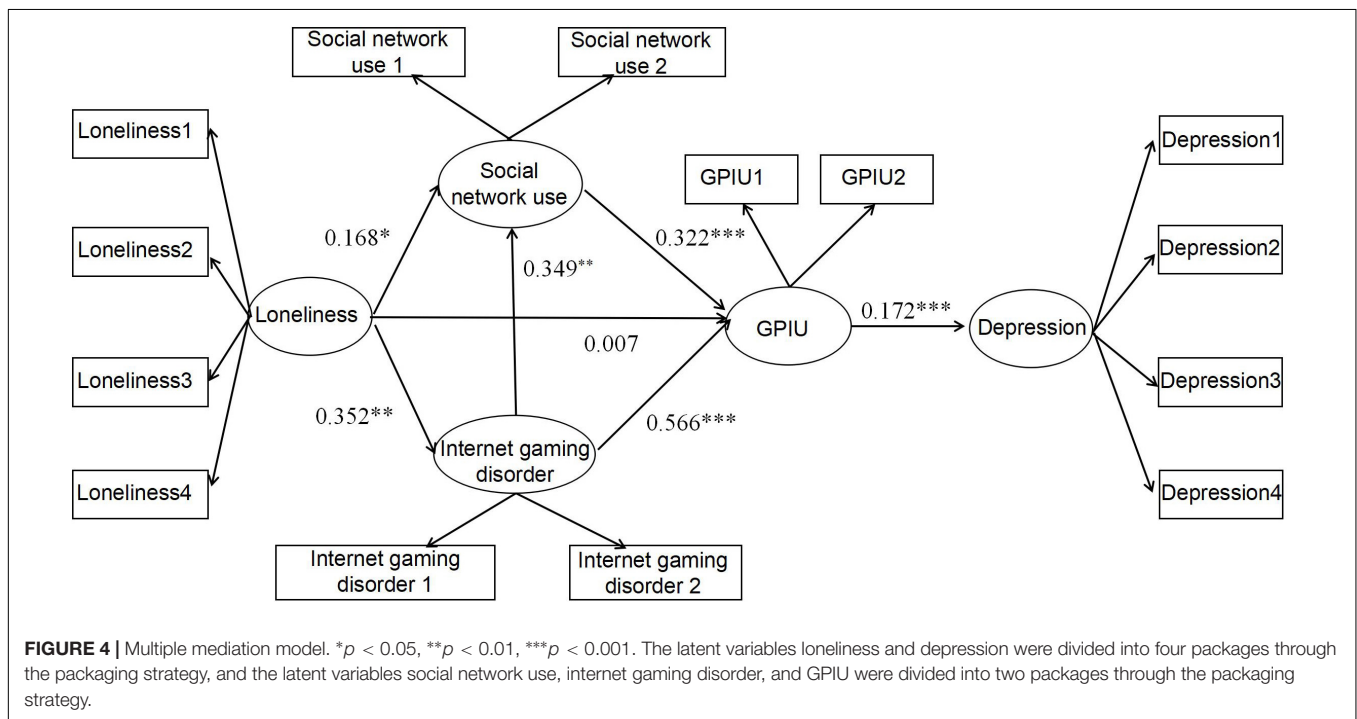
Social network use 1

Social network use 2

Loneliness1

Loneliness2

Loneliness3

Loneliness4

Social network use

GPIU1

GPIU2

Depression1

Depression2

Depression3

Depression4

0.168*

0.349**

0.322***

Loneliness

0.007

GPIU

0.172***

Depression

0.352**

0.566***

Internet gaming disorder

Internet gaming disorder 1

Internet gaming disorder 2

**FIGURE 4 |** Multiple mediation model. *$p < 0.05$, **$p < 0.01$, ***$p < 0.001$. The latent variables loneliness and depression were divided into four packages through the packaging strategy, and the latent variables social network use, internet gaming disorder, and GPIU were divided into two packages through the packaging strategy.